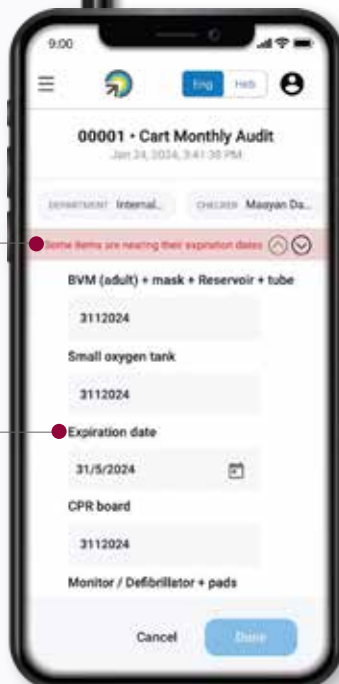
9:00

Eng Heb

00001 • Cart Monthly Audit
Jan 24, 2024, 3:41:38 PM

DEPARTMENT Internal... CHECKER Maayan Da...

Some items are nearing their expiration dates

BVM (adult) + mask + Reservoir + tube

3112024

Small oxygen tank

3112024

Expiration date

31/5/2024

CPR board

3112024

Monitor / Defibrillator + pads

Cancel Done